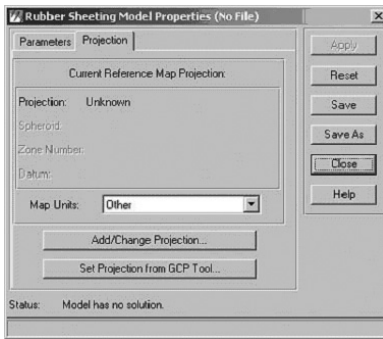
Rubber Sheeting Model Properties (No File)

X

Parameters | Projection

Current Reference Map Projection:

Projection: Unknown

Spheroid:

Zone Number:

Datum:

Map Units: Other

Add/Change Projection...

Set Projection from GCP Tool...

Apply

Reset

Save

Save As

Close

Help

Status: Model has no solution.